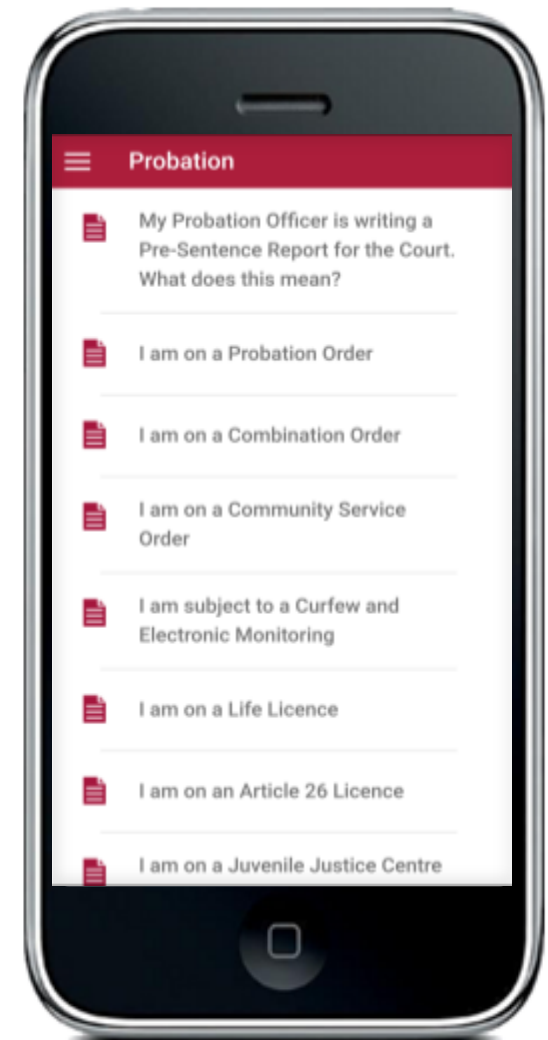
Probation

My Probation Officer is writing a Pre-Sentence Report for the Court. What does this mean?

I am on a Probation Order

I am on a Combination Order

I am on a Community Service Order

I am subject to a Curfew and Electronic Monitoring

I am on a Life Licence

I am on an Article 26 Licence

I am on a Juvenile Justice Centre